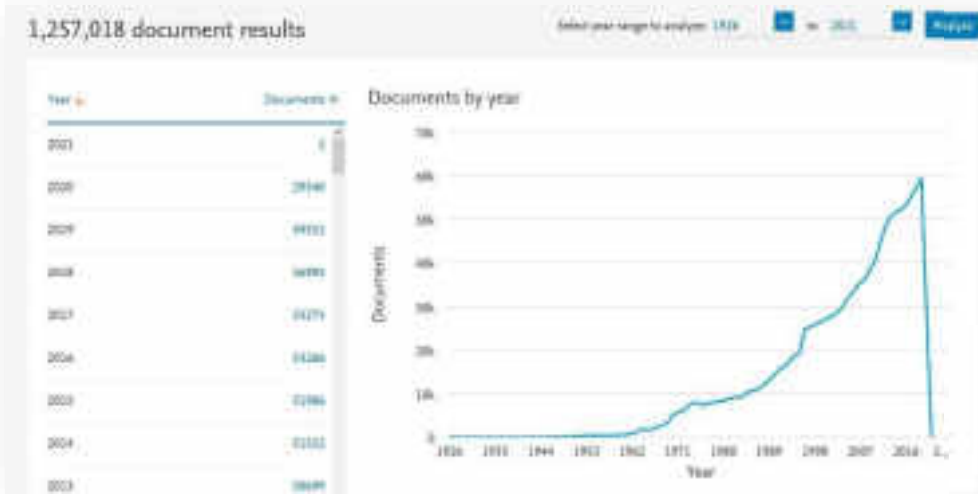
1,257,018 document results

Select year range to analyze: 1926 to 2021 Analyze

| Year | Documents |
|---|---|
| 2021 | 1 |
| 2020 | 29340 |
| 2019 | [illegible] |
| 2018 | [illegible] |
| 2017 | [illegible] |
| 2016 | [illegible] |
| 2015 | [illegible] |
| 2014 | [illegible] |
| 2013 | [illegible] |

Documents by year

70k
60k
50k
40k
30k
20k
10k
0

Documents

1926 1935 1944 1953 1962 1971 1980 1989 1998 2007 2016 2...

Year